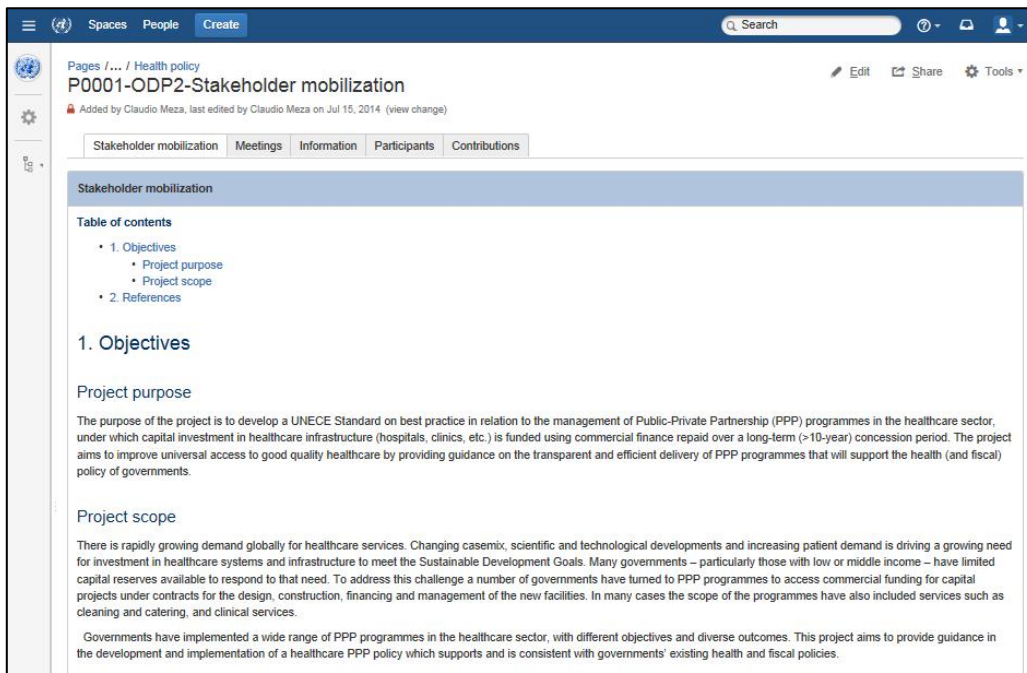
Spaces People Create

Search

Pages / ... / Health policy

P0001-ODP2-Stakeholder mobilization

Edit Share Tools

Added by Claudio Meza, last edited by Claudio Meza on Jul 15, 2014 (view change)

Stakeholder mobilization | Meetings | Information | Participants | Contributions

Stakeholder mobilization

Table of contents

- 1. Objectives
  - Project purpose
  - Project scope
- 2. References

1. Objectives

Project purpose

The purpose of the project is to develop a UNECE Standard on best practice in relation to the management of Public-Private Partnership (PPP) programmes in the healthcare sector, under which capital investment in healthcare infrastructure (hospitals, clinics, etc.) is funded using commercial finance repaid over a long-term (>10-year) concession period. The project aims to improve universal access to good quality healthcare by providing guidance on the transparent and efficient delivery of PPP programmes that will support the health (and fiscal) policy of governments.

Project scope

There is rapidly growing demand globally for healthcare services. Changing casemix, scientific and technological developments and increasing patient demand is driving a growing need for investment in healthcare systems and infrastructure to meet the Sustainable Development Goals. Many governments – particularly those with low or middle income – have limited capital reserves available to respond to that need. To address this challenge a number of governments have turned to PPP programmes to access commercial funding for capital projects under contracts for the design, construction, financing and management of the new facilities. In many cases the scope of the programmes have also included services such as cleaning and catering, and clinical services.

Governments have implemented a wide range of PPP programmes in the healthcare sector, with different objectives and diverse outcomes. This project aims to provide guidance in the development and implementation of a healthcare PPP policy which supports and is consistent with governments' existing health and fiscal policies.